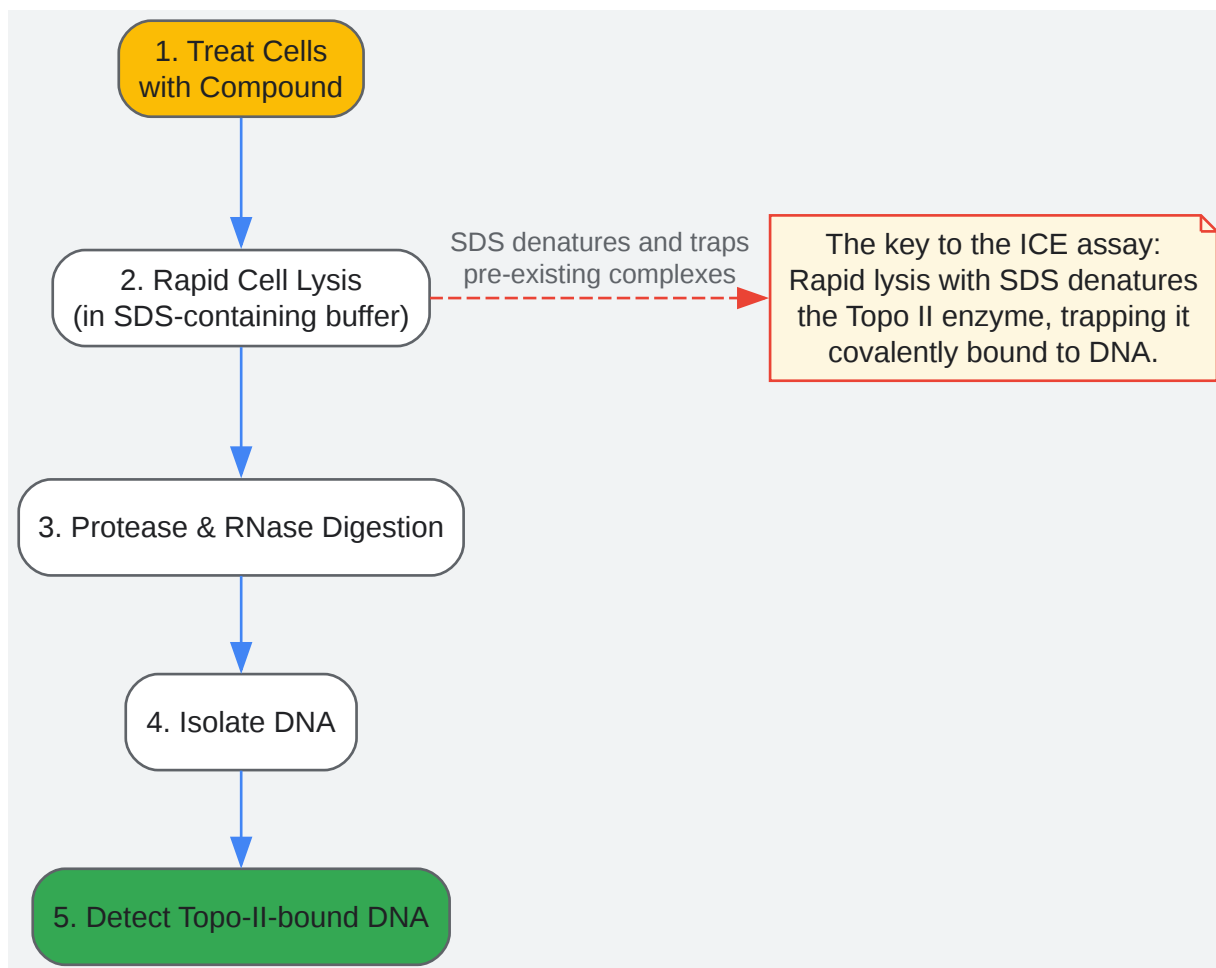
1. Treat Cells with Compound

2. Rapid Cell Lysis (in SDS-containing buffer)

SDS denatures and traps pre-existing complexes

The key to the ICE assay: Rapid lysis with SDS denatures the Topo II enzyme, trapping it covalently bound to DNA.

3. Protease & RNase Digestion

4. Isolate DNA

5. Detect Topo-II-bound DNA